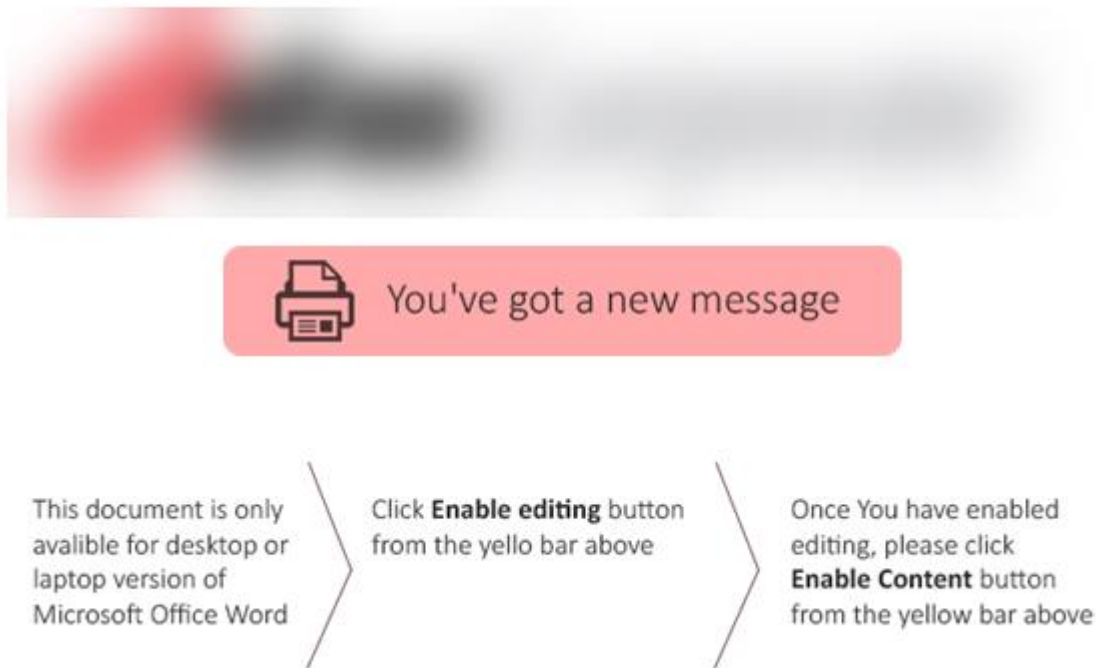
You've got a new message

This document is only avalible for desktop or laptop version of Microsoft Office Word

Click **Enable editing** button from the yello bar above

Once You have enabled editing, please click **Enable Content** button from the yellow bar above